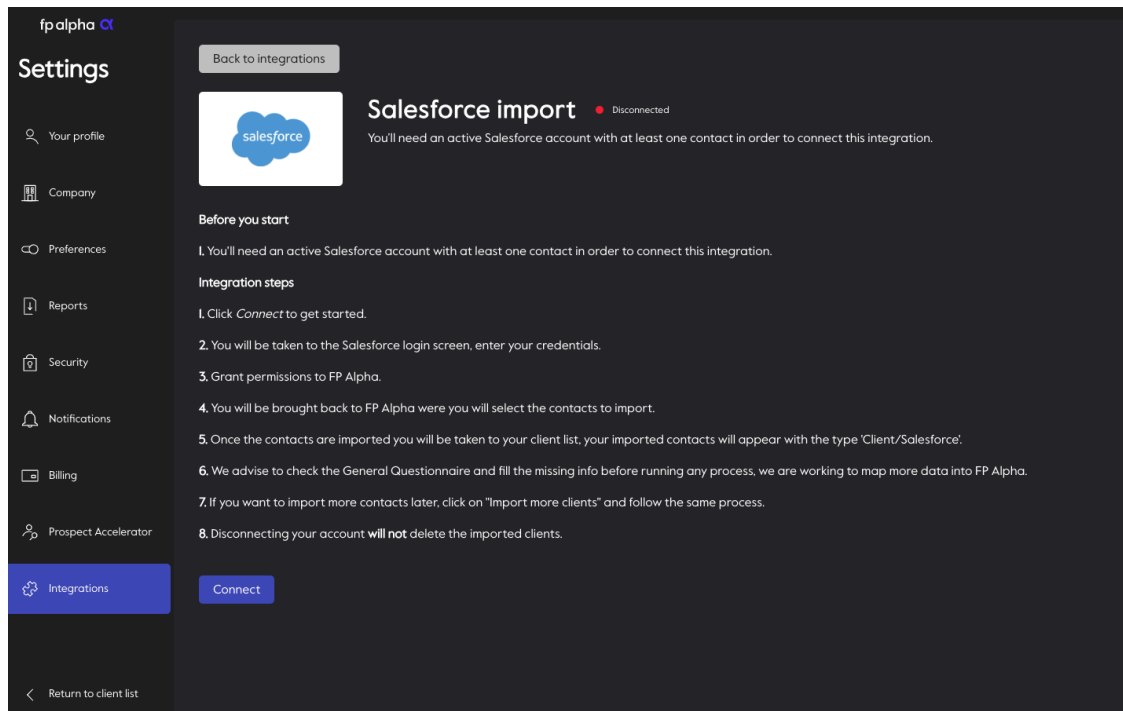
fp alpha α

Settings

Your profile

Company

Preferences

Reports

Security

Notifications

Billing

Prospect Accelerator

Integrations

Return to client list

Back to integrations

salesforce

Salesforce import

Disconnected

You'll need an active Salesforce account with at least one contact in order to connect this integration.

Before you start

1. You'll need an active Salesforce account with at least one contact in order to connect this integration.

Integration steps

1. Click *Connect* to get started.

2. You will be taken to the Salesforce login screen, enter your credentials.

3. Grant permissions to FP Alpha.

4. You will be brought back to FP Alpha were you will select the contacts to import.

5. Once the contacts are imported you will be taken to your client list, your imported contacts will appear with the type 'Client/Salesforce'.

6. We advise to check the General Questionnaire and fill the missing info before running any process, we are working to map more data into FP Alpha.

7. If you want to import more contacts later, click on "Import more clients" and follow the same process.

8. Disconnecting your account **will not** delete the imported clients.

Connect